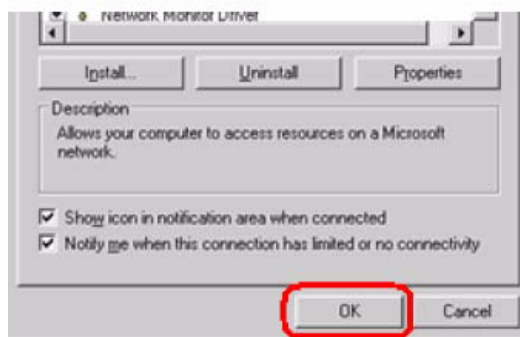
Network Monitor Driver

Install...

Uninstall

Properties

Description

Allows your computer to access resources on a Microsoft network.

Show icon in notification area when connected

Notify me when this connection has limited or no connectivity

OK

Cancel